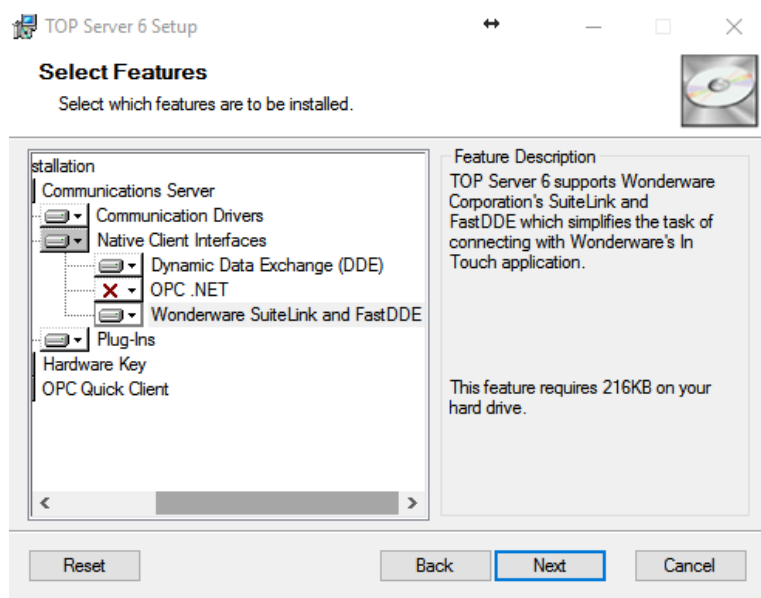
TOP Server 6 Setup

Select Features

Select which features are to be installed.

stallation
Communications Server
Communication Drivers
Native Client Interfaces
Dynamic Data Exchange (DDE)
OPC .NET
Wonderware SuiteLink and FastDDE
Plug-Ins
Hardware Key
OPC Quick Client

Feature Description

TOP Server 6 supports Wonderware Corporation's SuiteLink and FastDDE which simplifies the task of connecting with Wonderware's In Touch application.

This feature requires 216KB on your hard drive.

Reset

Back

Next

Cancel